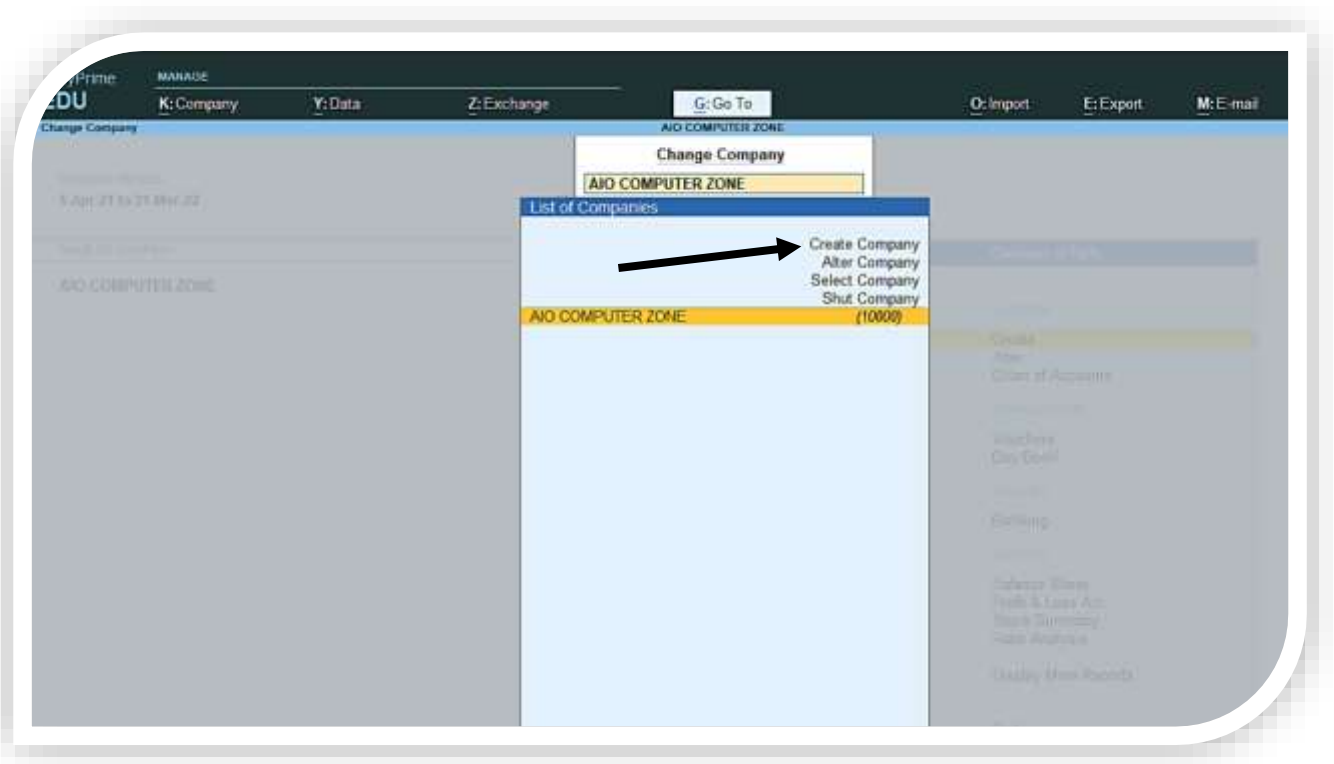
Prime
EDU
MANAGE
K: Company
Y: Data
Z: Exchange
G: Go To
O: Import
E: Export
M: E-mail
Change Company
AIO COMPUTER ZONE

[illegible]
1-Apr-21 to 31-Mar-22
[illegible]
AIO COMPUTER ZONE

Change Company
AIO COMPUTER ZONE

List of Companies
Create Company
Alter Company
Select Company
Shut Company
AIO COMPUTER ZONE (10000)

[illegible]
Create
Alter
Chart of Accounts
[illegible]
Vouchers
Day Book
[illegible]
Banking
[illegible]
Balance Sheet
Profit & Loss A/c
Stock Summary
Ratio Analysis
Display More Reports